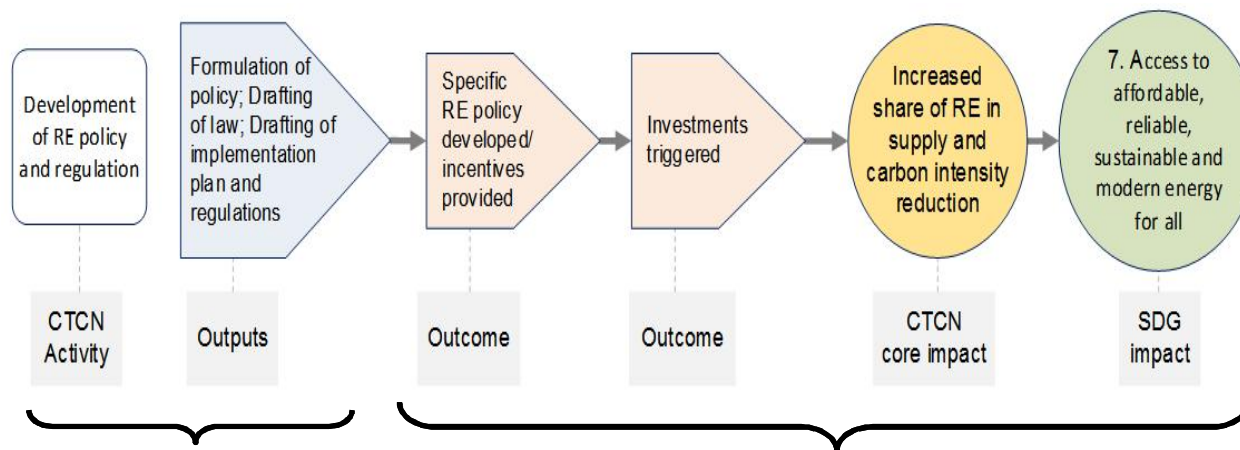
Development of RE policy and regulation

Formulation of policy; Drafting of law; Drafting of implementation plan and regulations

Specific RE policy developed/ incentives provided

Investments triggered

Increased share of RE in supply and carbon intensity reduction

7. Access to affordable, reliable, sustainable and modern energy for all

CTCN Activity

Outputs

Outcome

Outcome

CTCN core impact

SDG impact